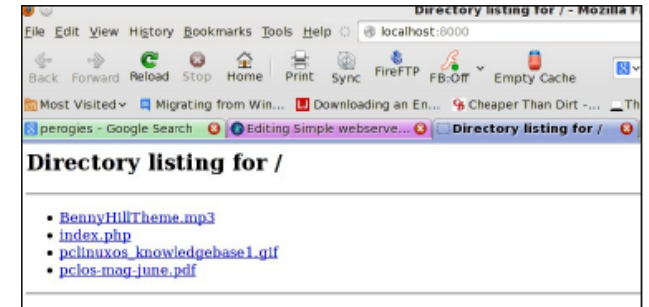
Directory listing for / - Mozilla F

File Edit View History Bookmarks Tools Help

localhost:8000

Back Forward Reload Stop Home Print Sync FireFTP FB:Off Empty Cache

Most Visited Migrating from Win... Downloading an En... Cheaper Than Dirt -... Th

perogies - Google Search Editing Simple webserve... Directory listing for /

# Directory listing for /

- BennyHillTheme.mp3
- index.php
- pclinuxos_knowledgebase1.gif
- pclos-mag-june.pdf